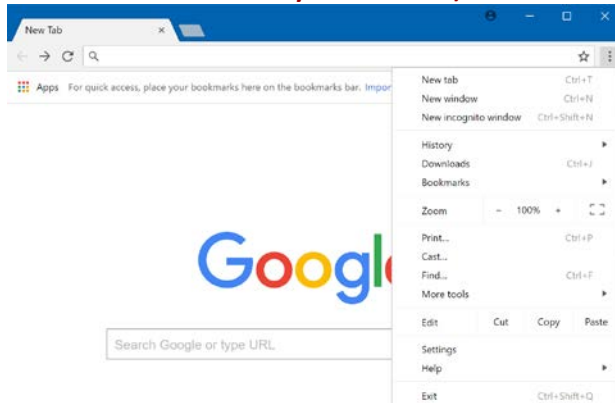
New Tab

Apps For quick access, place your bookmarks here on the bookmarks bar. Impor

Googl

Search Google or type URL

New tab Ctrl+T
New window Ctrl+N
New incognito window Ctrl+Shift+N
History
Downloads Ctrl+J
Bookmarks
Zoom - 100% +
Print... Ctrl+P
Cast...
Find... Ctrl+F
More tools
Edit Cut Copy Paste
Settings
Help
Exit Ctrl+Shift+Q